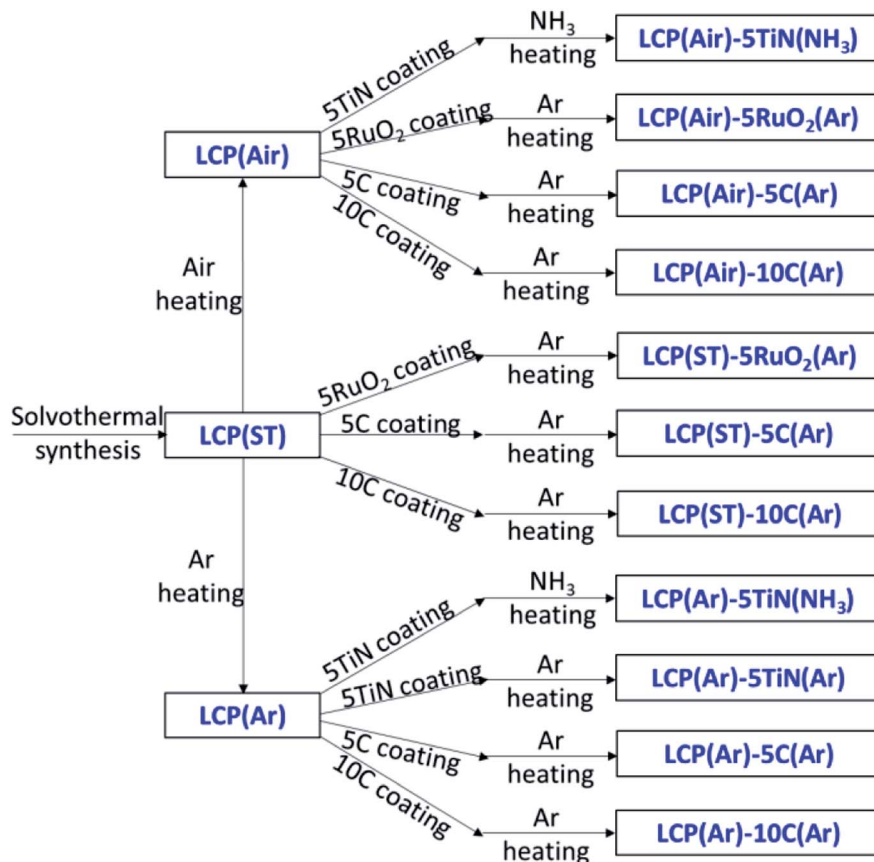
Solvothermal synthesis

LCP(ST)

Air heating

LCP(Air)

5TiN coating
$NH_3$ heating
LCP(Air)-5TiN($NH_3$)

$5RuO_2$ coating
Ar heating
LCP(Air)-$5RuO_2$(Ar)

5C coating
Ar heating
LCP(Air)-5C(Ar)

10C coating
Ar heating
LCP(Air)-10C(Ar)

$5RuO_2$ coating
Ar heating
LCP(ST)-$5RuO_2$(Ar)

5C coating
Ar heating
LCP(ST)-5C(Ar)

10C coating
Ar heating
LCP(ST)-10C(Ar)

Ar heating

LCP(Ar)

5TiN coating
$NH_3$ heating
LCP(Ar)-5TiN($NH_3$)

5TiN coating
Ar heating
LCP(Ar)-5TiN(Ar)

5C coating
Ar heating
LCP(Ar)-5C(Ar)

10C coating
Ar heating
LCP(Ar)-10C(Ar)